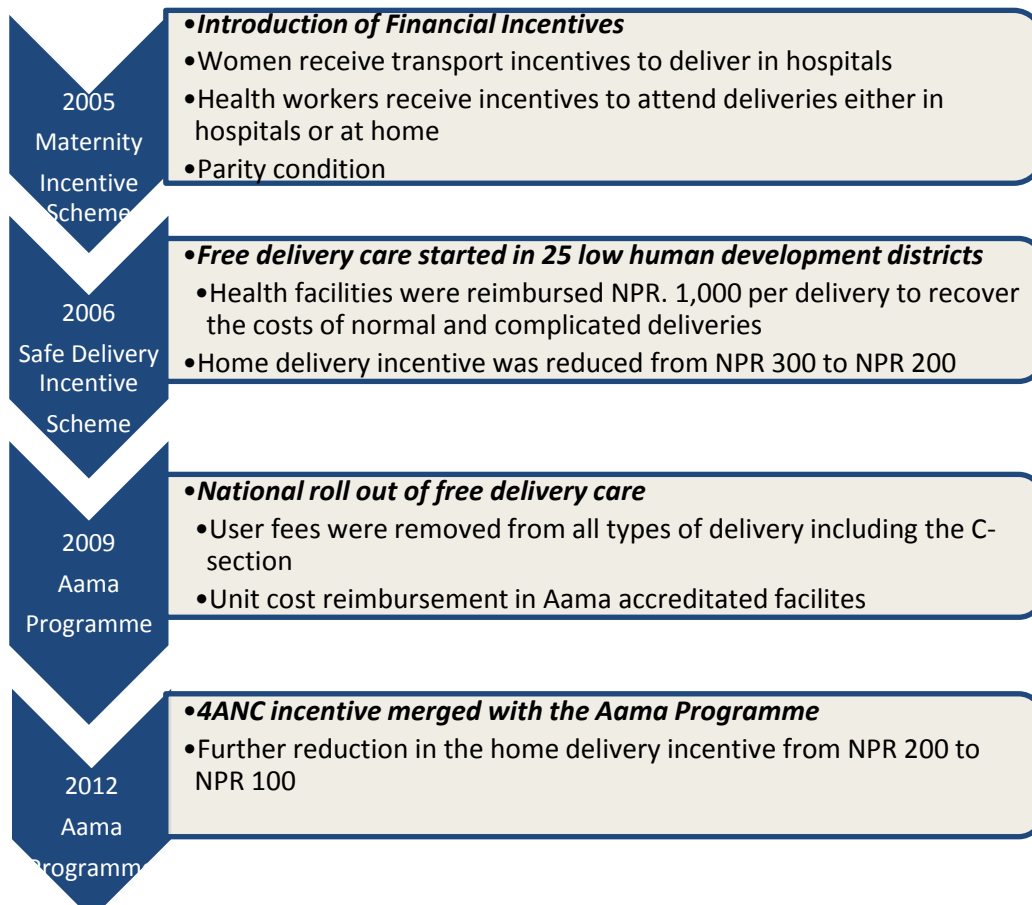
2005
Maternity
Incentive
Scheme

•*Introduction of Financial Incentives*
•Women receive transport incentives to deliver in hospitals
•Health workers receive incentives to attend deliveries either in hospitals or at home
•Parity condition

2006
Safe Delivery
Incentive
Scheme

•*Free delivery care started in 25 low human development districts*
•Health facilities were reimbursed NPR. 1,000 per delivery to recover the costs of normal and complicated deliveries
•Home delivery incentive was reduced from NPR 300 to NPR 200

2009
Aama
Programme

•*National roll out of free delivery care*
•User fees were removed from all types of delivery including the C-section
•Unit cost reimbursement in Aama accreditated facilites

2012
Aama
Programme

•*4ANC incentive merged with the Aama Programme*
•Further reduction in the home delivery incentive from NPR 200 to NPR 100